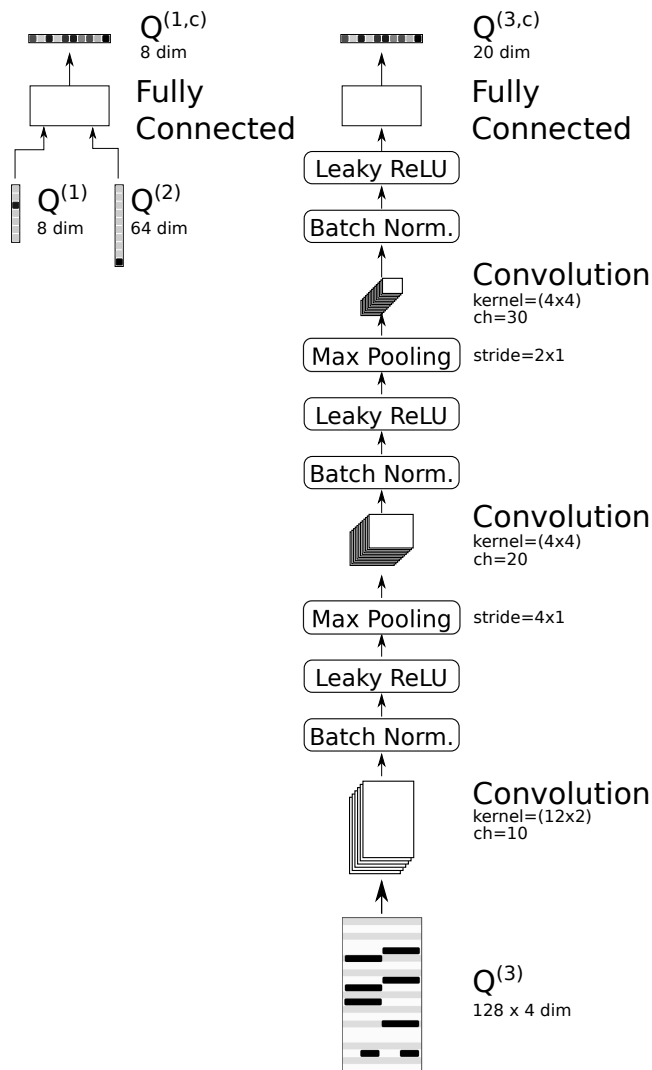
$Q^{(1,c)}$
8 dim

Fully Connected

$Q^{(1)}$
8 dim

$Q^{(2)}$
64 dim

$Q^{(3,c)}$
20 dim

Fully Connected

Leaky ReLU

Batch Norm.

Convolution
kernel=(4x4)
ch=30

Max Pooling
stride=2x1

Leaky ReLU

Batch Norm.

Convolution
kernel=(4x4)
ch=20

Max Pooling
stride=4x1

Leaky ReLU

Batch Norm.

Convolution
kernel=(12x2)
ch=10

$Q^{(3)}$
128 x 4 dim